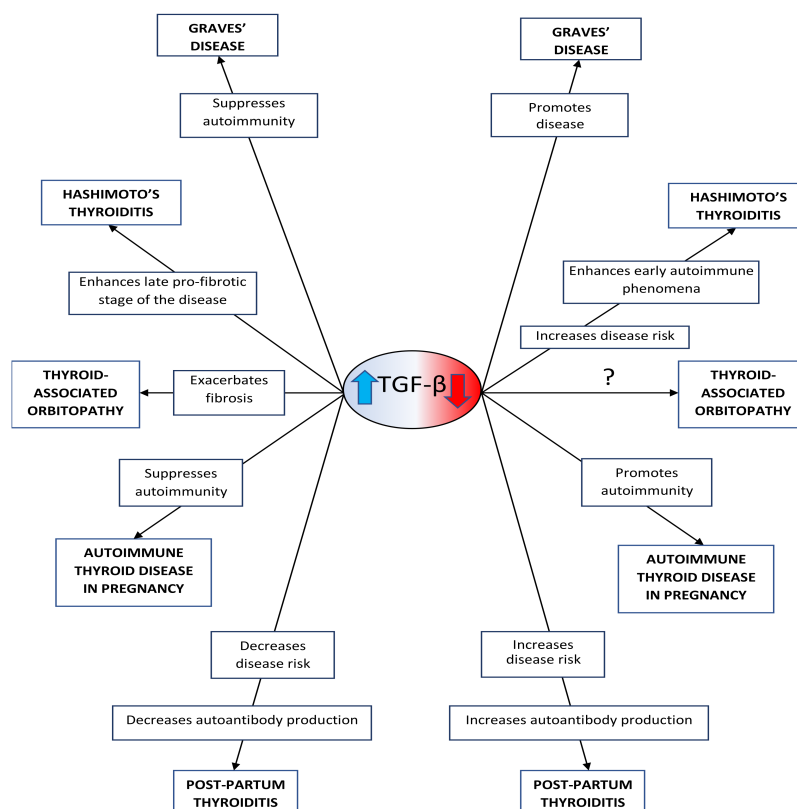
GRAVES' DISEASE

Suppresses autoimmunity

GRAVES' DISEASE

Promotes disease

HASHIMOTO'S THYROIDITIS

Enhances late pro-fibrotic stage of the disease

HASHIMOTO'S THYROIDITIS

Enhances early autoimmune phenomena

Increases disease risk

THYROID-ASSOCIATED ORBITOPATHY

Exacerbates fibrosis

TGF-β

?

THYROID-ASSOCIATED ORBITOPATHY

Suppresses autoimmunity

Promotes autoimmunity

AUTOIMMUNE THYROID DISEASE IN PREGNANCY

AUTOIMMUNE THYROID DISEASE IN PREGNANCY

Decreases disease risk

Increases disease risk

Decreases autoantibody production

Increases autoantibody production

POST-PARTUM THYROIDITIS

POST-PARTUM THYROIDITIS